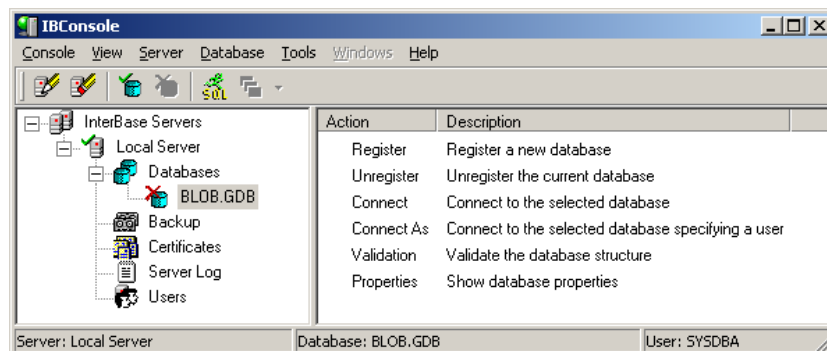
IBConsole

Console View Server Database Tools Windows Help

SQL

InterBase Servers
Local Server
Databases
BLOB.GDB
Backup
Certificates
Server Log
Users

| Action | Description |
|---|---|
| Register | Register a new database |
| Unregister | Unregister the current database |
| Connect | Connect to the selected database |
| Connect As | Connect to the selected database specifying a user |
| Validation | Validate the database structure |
| Properties | Show database properties |

Server: Local Server
Database: BLOB.GDB
User: SYSDBA